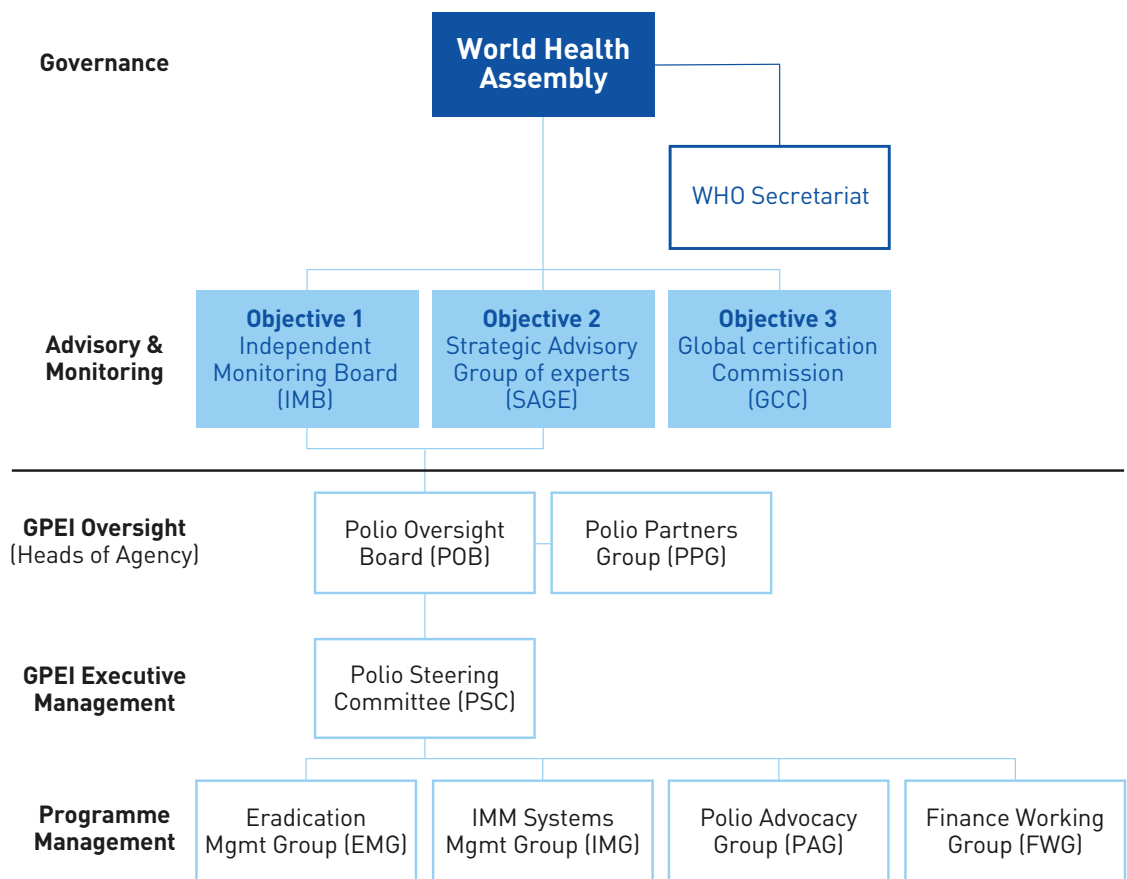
Governance

World Health Assembly

WHO Secretariat

Advisory & Monitoring

Objective 1
Independent Monitoring Board (IMB)

Objective 2
Strategic Advisory Group of experts (SAGE)

Objective 3
Global certification Commission (GCC)

GPEI Oversight
(Heads of Agency)

Polio Oversight Board (POB)

Polio Partners Group (PPG)

GPEI Executive Management

Polio Steering Committee (PSC)

Programme Management

Eradication Mgmt Group (EMG)

IMM Systems Mgmt Group (IMG)

Polio Advocacy Group (PAG)

Finance Working Group (FWG)